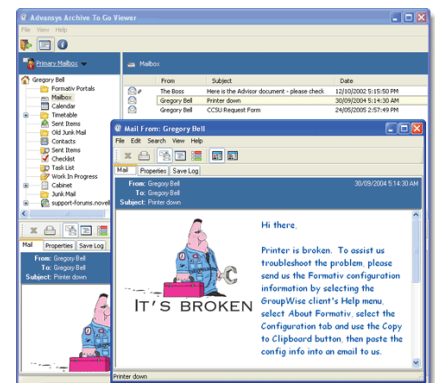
Advansys Archive To Go Viewer

File View Help

Primary Mailbox

Mailbox

Gregory Bell
Formativ Portals
Mailbox
Calendar
Timetable
Sent Items
Old Junk Mail
Contacts
Sent Items
Checklist
Task List
Work In Progress
Cabinet
Junk Mail
support-forums.novell

| | From | Subject | Date |
|---|---|---|---|
| | The Boss | Here is the Advisor document - please check | 12/10/2002 5:15:50 PM |
| | Gregory Bell | Printer down | 30/09/2004 5:14:30 AM |
| | Gregory Bell | CCSU Request Form | 24/05/2005 2:57:49 PM |

Mail Properties Save Log

From: Gregory Bell
To: Gregory Bell
Subject: Printer down

Mail From: Gregory Bell

File Edit Search View Help

Mail Properties Save Log

From: Gregory Bell 30/09/2004 5:14:30 AM
To: Gregory Bell
Subject: Printer down

IT'S BROKEN

Hi there,

Printer is broken. To assist us troubleshoot the problem, please send us the Formativ configuration information by selecting the GroupWise client's Help menu, select About Formativ, select the Configuration tab and use the Copy to Clipboard button, then paste the config info into an email to us.

Printer down